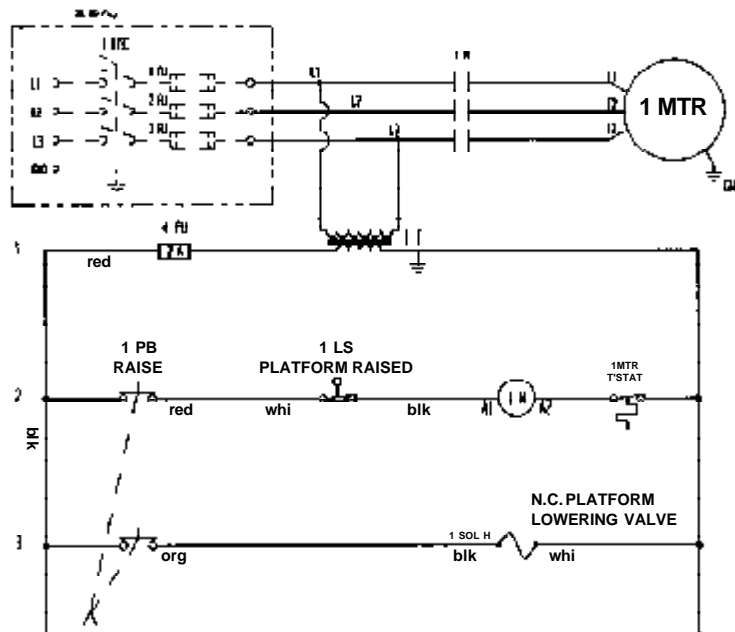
1 DISC

L1

L2

L3

GND

1 FU

2 FU

3 FU

L1

L2

L3

1 M

T1

T2

T3

1 MTR

GND

4 FU

2 A

1 T

1

red

1 PB
RAISE

1 LS
PLATFORM RAISED

1MTR
T'STAT

2

red

whi

blk

1 M

A1

A2

blk

N.C. PLATFORM
LOWERING VALVE

3

1 SOL H

org

blk

whi